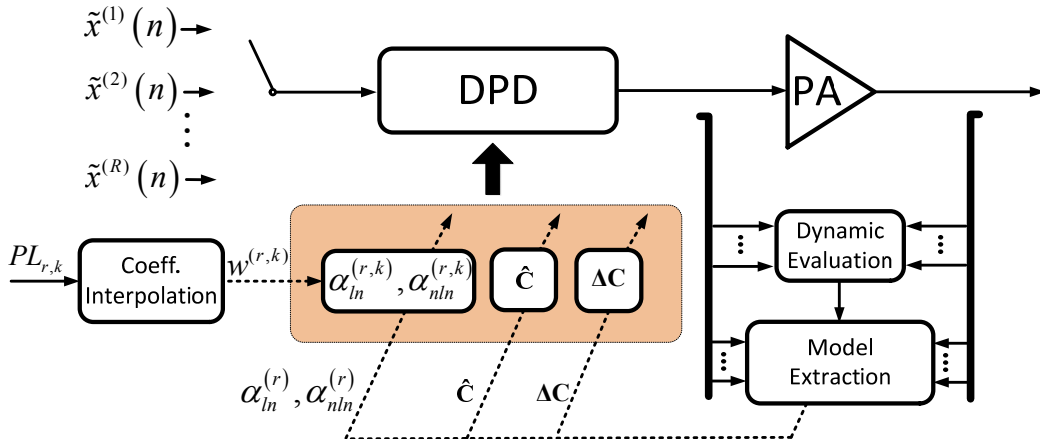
$\tilde{x}^{(1)}(n)$

$\tilde{x}^{(2)}(n)$

$\vdots$

$\tilde{x}^{(R)}(n)$

DPD

PA

$PL_{r,k}$

Coeff. Interpolation

$w^{(r,k)}$

$\alpha_{ln}^{(r,k)}, \alpha_{nln}^{(r,k)}$

$\hat{\mathbf{C}}$

$\Delta\mathbf{C}$

Dynamic Evaluation

Model Extraction

$\alpha_{ln}^{(r)}, \alpha_{nln}^{(r)}$

$\hat{\mathbf{C}}$

$\Delta\mathbf{C}$